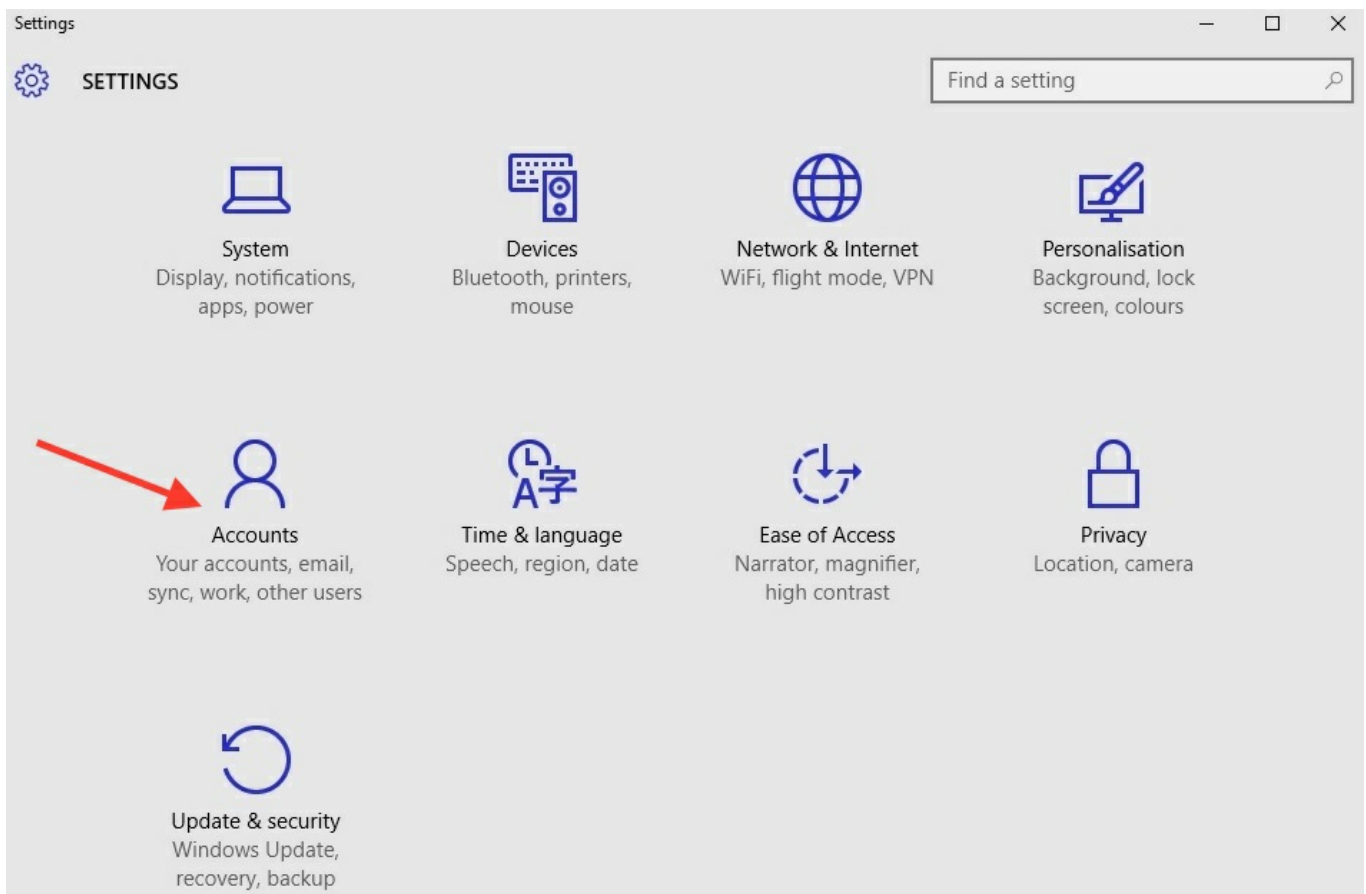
Settings

SETTINGS

Find a setting

System
Display, notifications, apps, power

Devices
Bluetooth, printers, mouse

Network & Internet
WiFi, flight mode, VPN

Personalisation
Background, lock screen, colours

Accounts
Your accounts, email, sync, work, other users

Time & language
Speech, region, date

Ease of Access
Narrator, magnifier, high contrast

Privacy
Location, camera

Update & security
Windows Update, recovery, backup